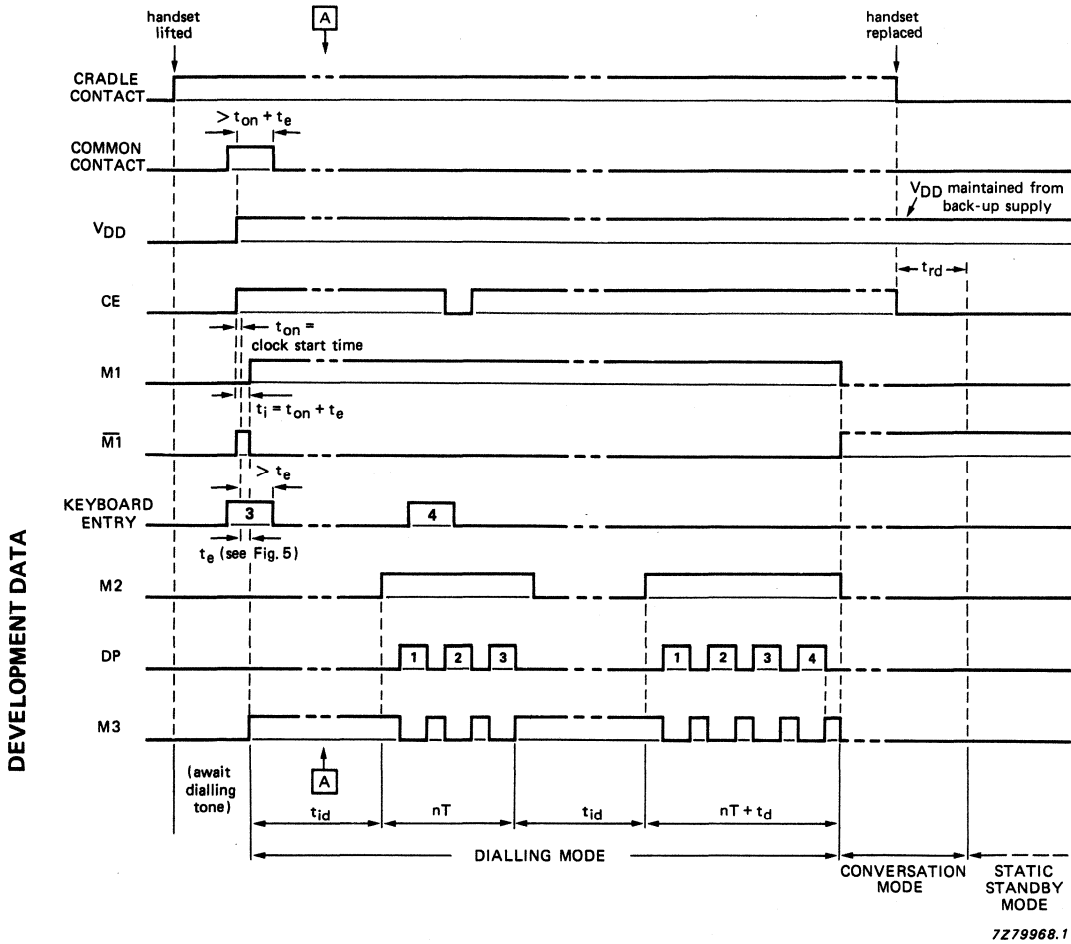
DEVELOPMENT DATA

handset lifted

A

handset replaced

CRADLE CONTACT

$> t_{on} + t_e$

COMMON CONTACT

$V_{DD}$ maintained from back-up supply

$V_{DD}$

$t_{rd}$

CE

$t_{on}$ = clock start time

M1

$t_i = t_{on} + t_e$

$\overline{M1}$

$> t_e$

KEYBOARD ENTRY

3

4

$t_e$ (see Fig. 5)

M2

DP

1 2 3

1 2 3 4

M3

A

(await dialling tone)

$t_{id}$

nT

$t_{id}$

nT + $t_d$

DIALLING MODE

CONVERSATION MODE

STATIC STANDBY MODE

7Z79968.1